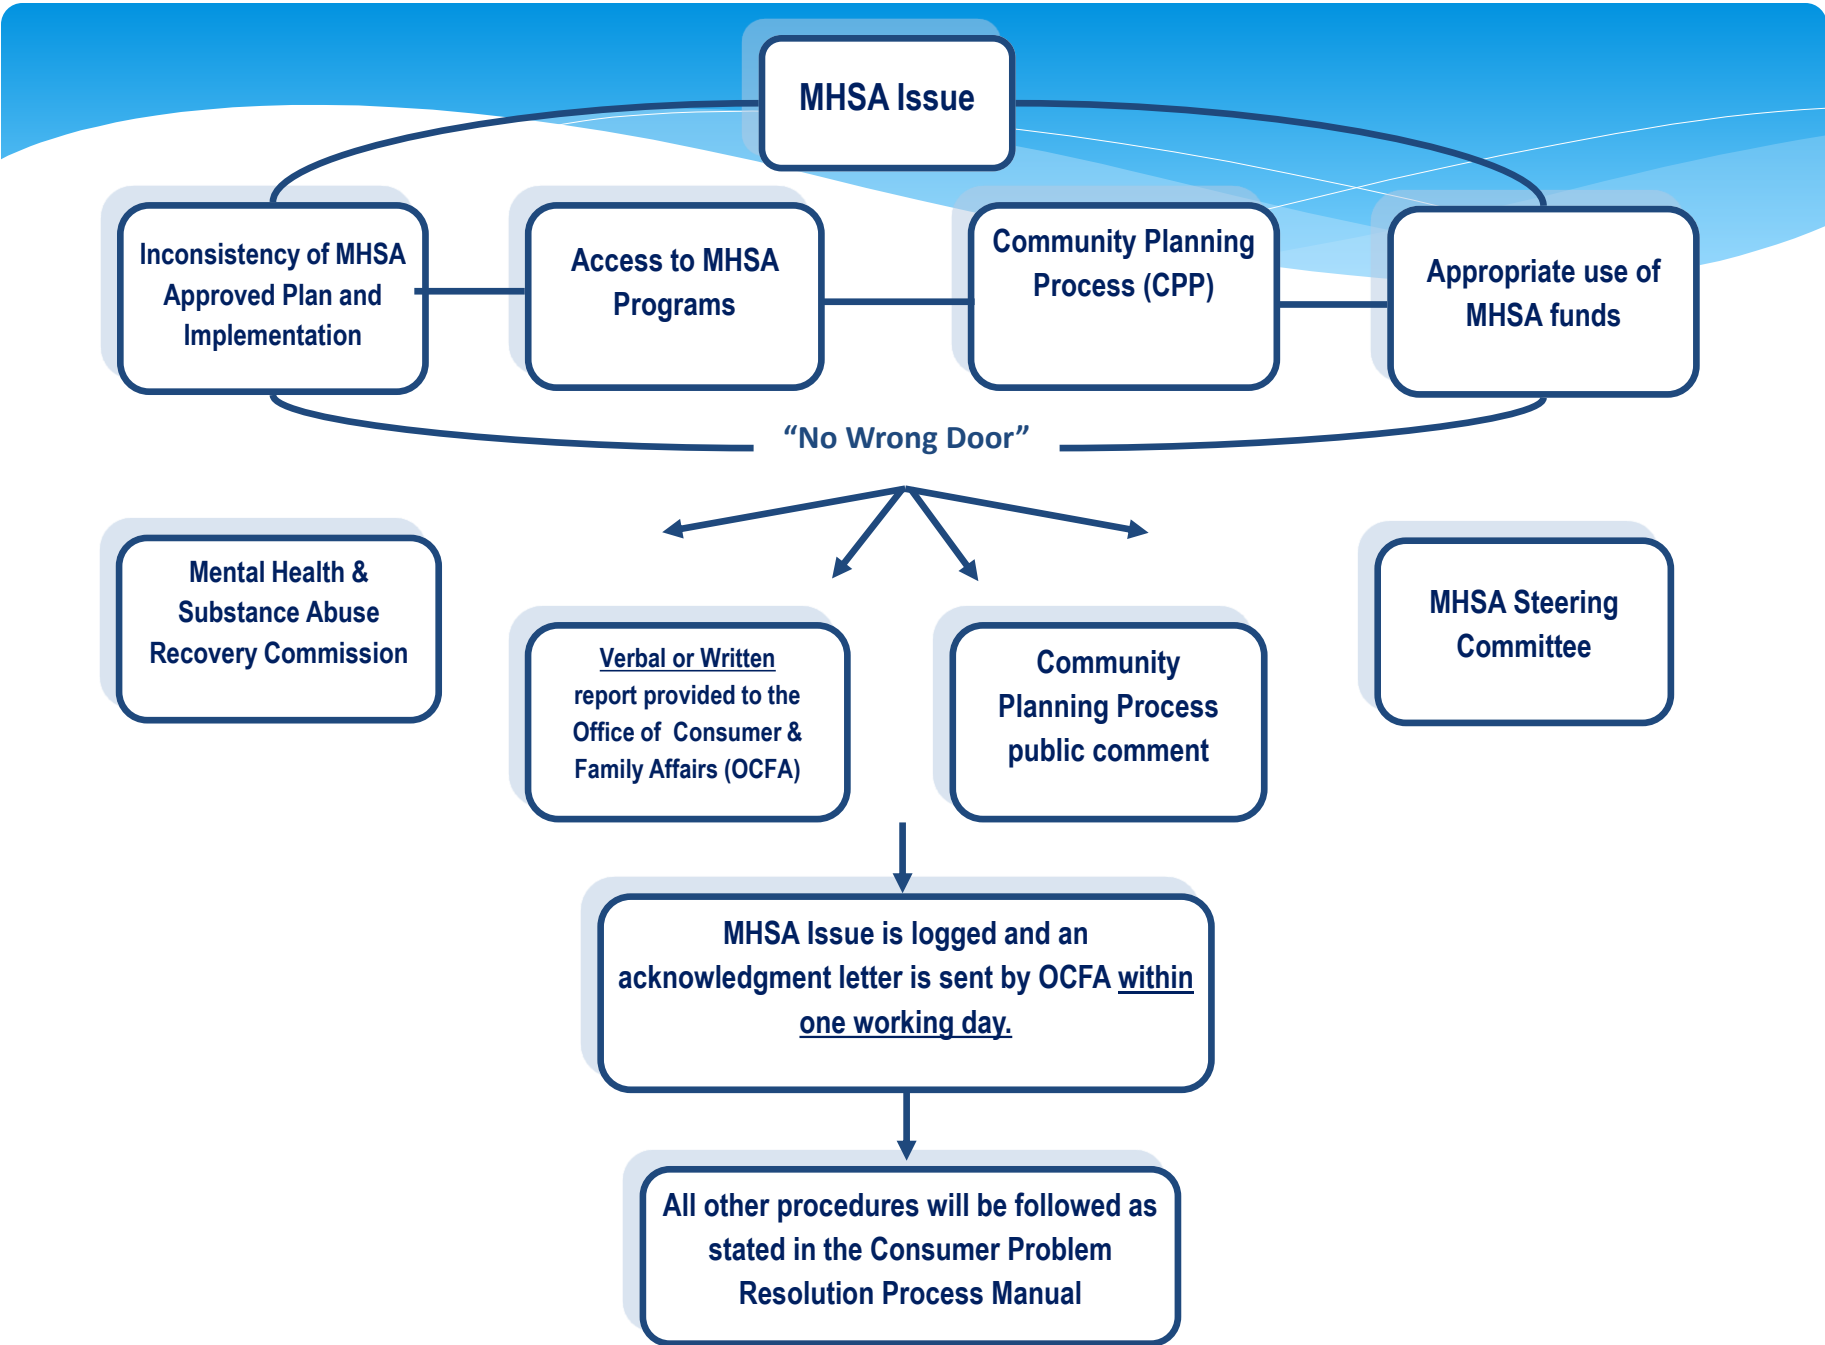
MHSA Issue

Inconsistency of MHSA Approved Plan and Implementation

Access to MHSA Programs

Community Planning Process (CPP)

Appropriate use of MHSA funds

“No Wrong Door”

Mental Health & Substance Abuse Recovery Commission

Verbal or Written report provided to the Office of Consumer & Family Affairs (OCFA)

Community Planning Process public comment

MHSA Steering Committee

MHSA Issue is logged and an acknowledgment letter is sent by OCFA within one working day.

All other procedures will be followed as stated in the Consumer Problem Resolution Process Manual